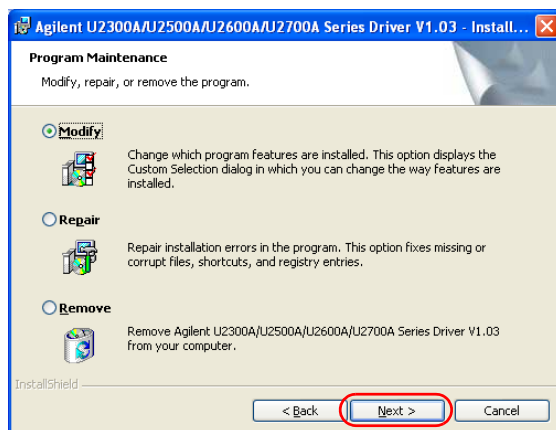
Agilent U2300A/U2500A/U2600A/U2700A Series Driver V1.03 - Install...

Program Maintenance

Modify, repair, or remove the program.

Modify

Change which program features are installed. This option displays the Custom Selection dialog in which you can change the way features are installed.

Repair

Repair installation errors in the program. This option fixes missing or corrupt files, shortcuts, and registry entries.

Remove

Remove Agilent U2300A/U2500A/U2600A/U2700A Series Driver V1.03 from your computer.

InstallShield

< Back

Next >

Cancel